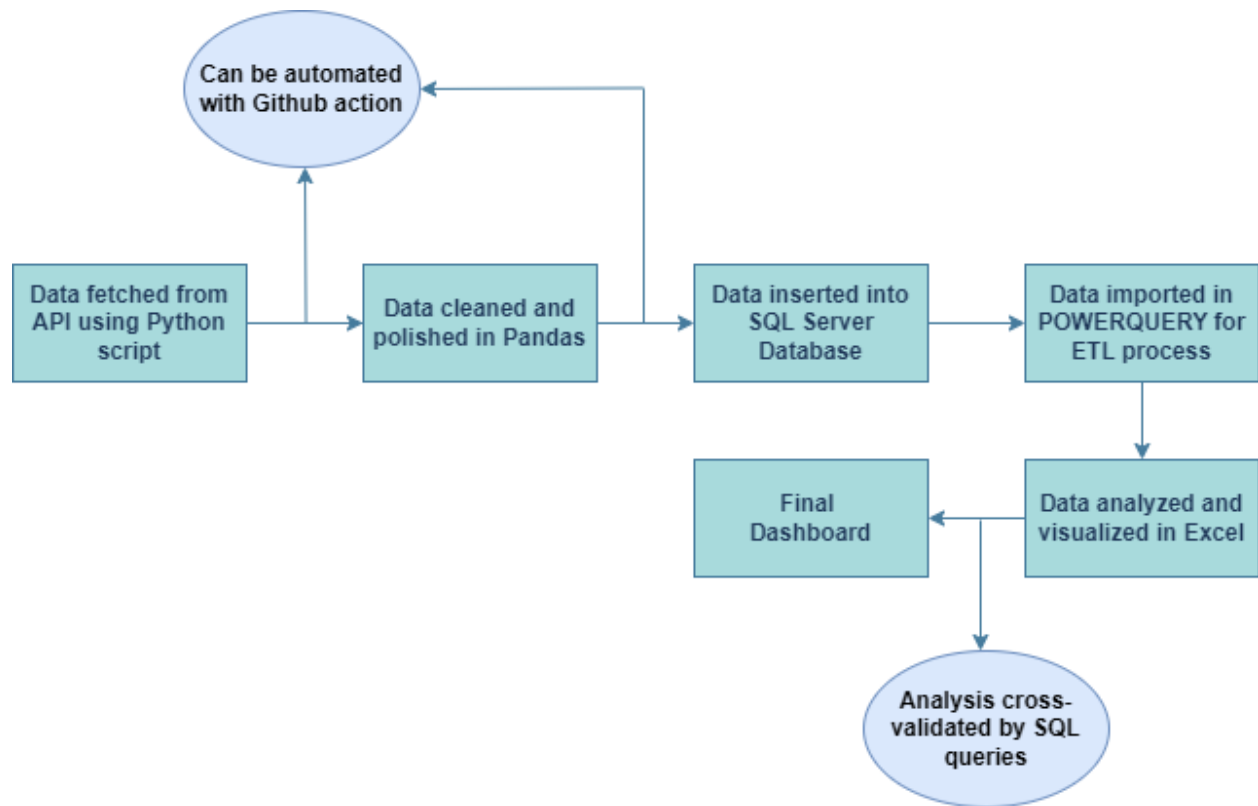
Can be automated with Github action

Data fetched from API using Python script

Data cleaned and polished in Pandas

Data inserted into SQL Server Database

Data imported in POWERQUERY for ETL process

Final Dashboard

Data analyzed and visualized in Excel

Analysis cross-validated by SQL queries